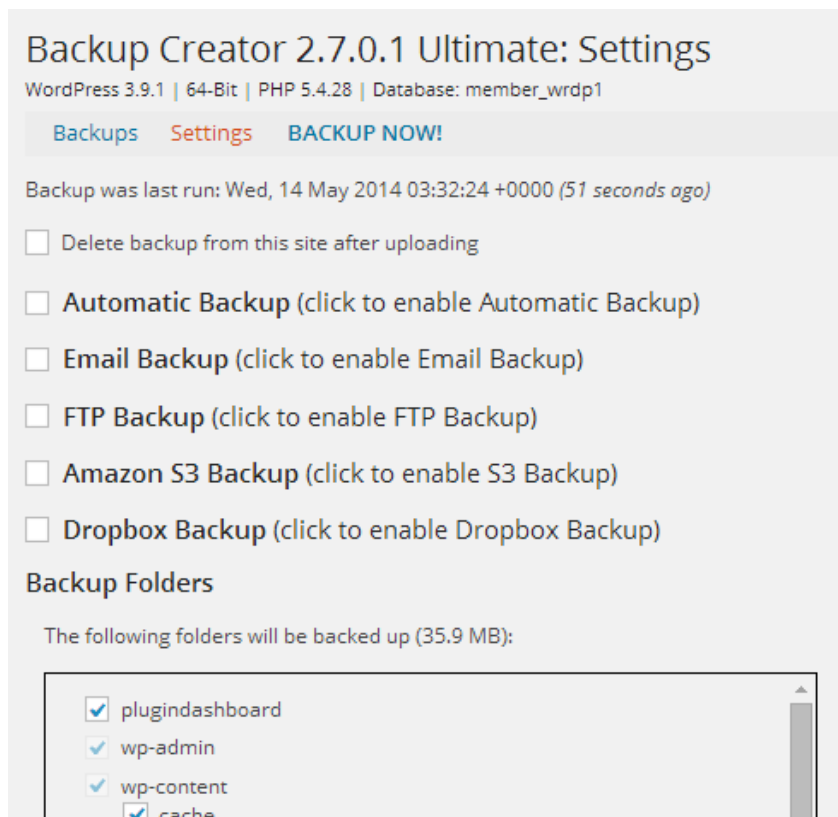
Backup Creator 2.7.0.1 Ultimate: Settings

WordPress 3.9.1 | 64-Bit | PHP 5.4.28 | Database: member_wrdp1

Backups Settings BACKUP NOW!

Backup was last run: Wed, 14 May 2014 03:32:24 +0000 *(51 seconds ago)*

Delete backup from this site after uploading

**Automatic Backup** (click to enable Automatic Backup)

**Email Backup** (click to enable Email Backup)

**FTP Backup** (click to enable FTP Backup)

**Amazon S3 Backup** (click to enable S3 Backup)

**Dropbox Backup** (click to enable Dropbox Backup)

Backup Folders

The following folders will be backed up (35.9 MB):

plugindashboard
wp-admin
wp-content
cache